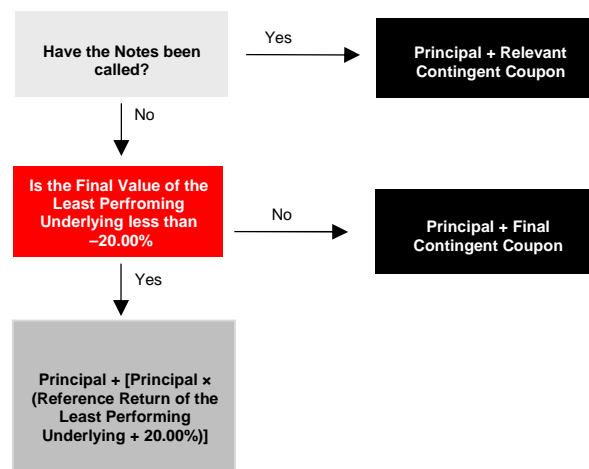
Have the Notes been called?

Yes

Principal + Relevant Contingent Coupon

No

Is the Final Value of the Least Perfroming Underlying less than –20.00%

No

Principal + Final Contingent Coupon

Yes

Principal + [Principal × (Reference Return of the Least Performing Underlying + 20.00%)]